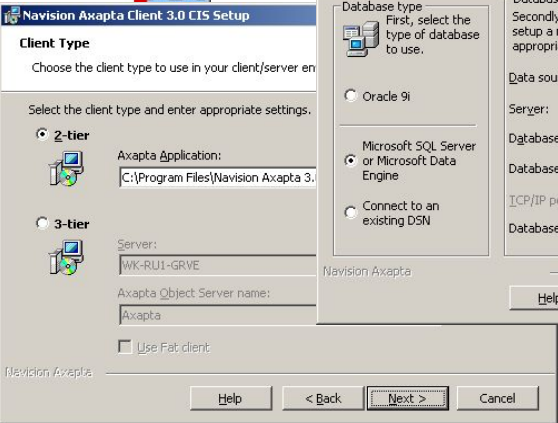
Navision Axapta Client 3.0 CIS Setup

Client Type

Choose the client type to use in your client/server en

Select the client type and enter appropriate settings.

2-tier

Axapta Application:

C:\Program Files\Navision Axapta 3.

3-tier

Server:

WK-RU1-GRVE

Axapta Object Server name:

Axapta

Use Fat client

Navision Axapta

Help

< Back

Next >

Cancel

Database type

First, select the type of database to use.

Oracle 9i

Microsoft SQL Server or Microsoft Data Engine

Connect to an existing DSN

Navision Axapta

Secondly setup a r approp

Data sou

Server:

Database

Database

TCP/IP p

Database

Help